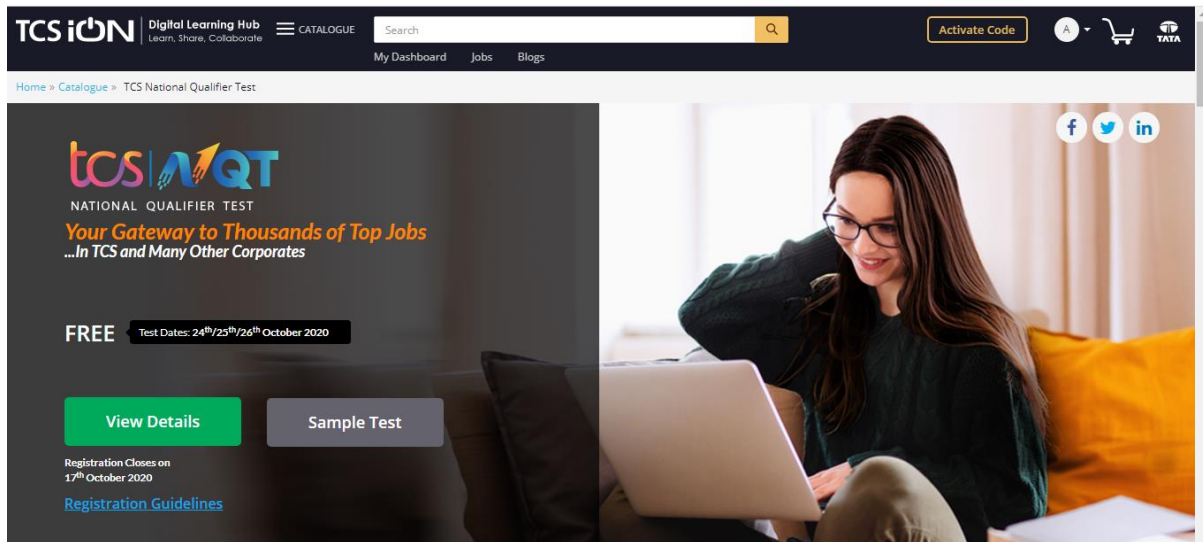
TCS iON Digital Learning Hub Learn, Share, Collaborate

CATALOGUE

Search

Activate Code

A

TATA

My Dashboard Jobs Blogs

Home » Catalogue » TCS National Qualifier Test

tcs NQT

NATIONAL QUALIFIER TEST

Your Gateway to Thousands of Top Jobs

...In TCS and Many Other Corporates

FREE Test Dates: $24^{th}/25^{th}/26^{th}$ October 2020

View Details

Sample Test

Registration Closes on $17^{th}$ October 2020

Registration Guidelines